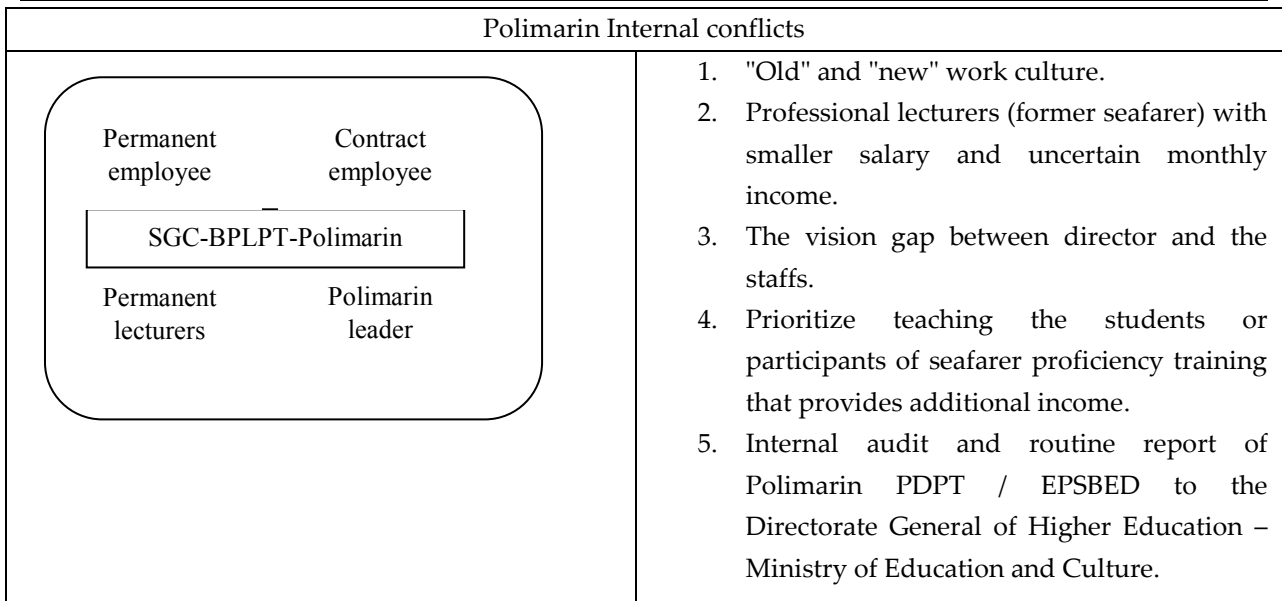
Polimarin Internal conflicts

Permanent employee

Contract employee

SGC-BPLPT-Polimarin

Permanent lecturers

Polimarin leader

1. "Old" and "new" work culture.
2. Professional lecturers (former seafarer) with smaller salary and uncertain monthly income.
3. The vision gap between director and the staffs.
4. Prioritize teaching the students or participants of seafarer proficiency training that provides additional income.
5. Internal audit and routine report of Polimarin PDPT / EPSBED to the Directorate General of Higher Education – Ministry of Education and Culture.